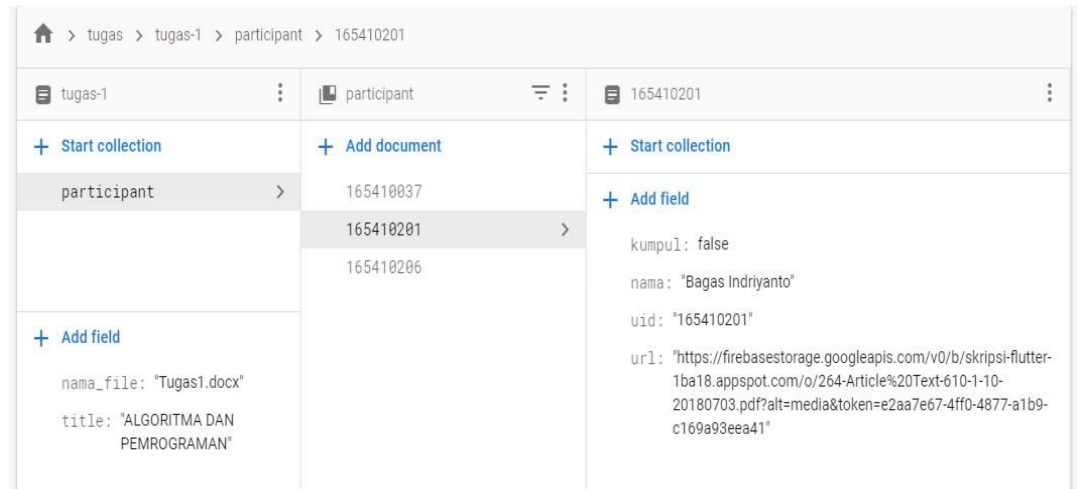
> tugas > tugas-1 > participant > 165410201

tugas-1

+ Start collection

participant >

+ Add field

nama_file: "Tugas1.docx"

title: "ALGORITMA DAN PEMROGRAMAN"

participant

+ Add document

165410037

165410201 >

165410206

165410201

+ Start collection

+ Add field

kumpul: false

nama: "Bagas Indriyanto"

uid: "165410201"

url: "https://firebasestorage.googleapis.com/v0/b/skripsi-flutter-1ba18.appspot.com/o/264-Article%20Text-610-1-10-20180703.pdf?alt=media&token=e2aa7e67-4ff0-4877-a1b9-c169a93eea41"